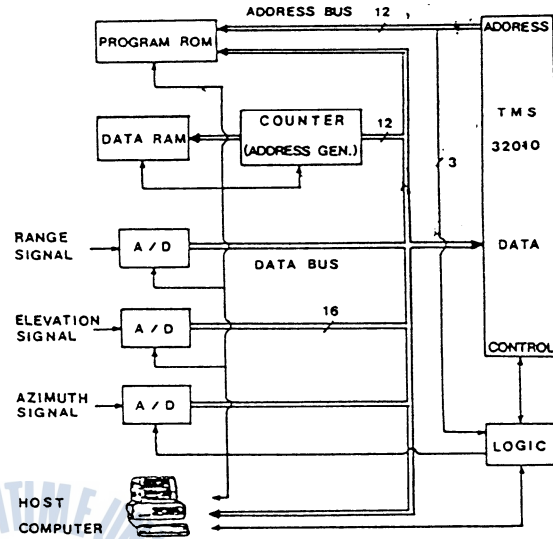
ADDRESS BUS 12

PROGRAM ROM

ADDRESS

TMS

32010

COUNTER

(ADDRESS GEN.)

12

DATA RAM

3

RANGE SIGNAL

A / D

DATA

DATA BUS

ELEVATION SIGNAL

A / D

16

CONTROL

AZIMUTH SIGNAL

A / D

LOGIC

HOST COMPUTER